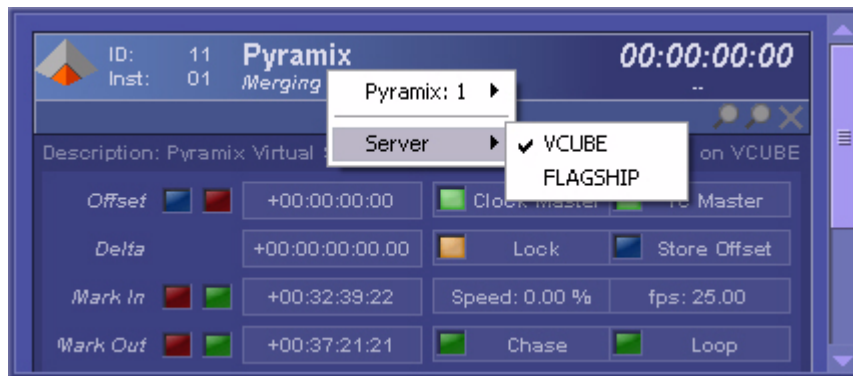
ID: 11
Inst: 01
Pyramix
Merging

00:00:00:00
--

Pyramix: 1
Server
VCUBE
FLAGSHIP

Description: Pyramix Virtual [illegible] on VCUBE

Offset +00:00:00:00 Clock Master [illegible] Master
Delta +00:00:00:00.00 Lock Store Offset
Mark In +00:32:39:22 Speed: 0.00 % fps: 25.00
Mark Out +00:37:21:21 Chase Loop